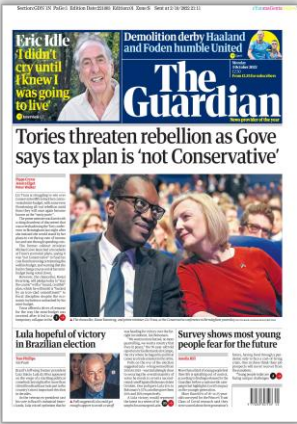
Eric Idle
'I didn't cry until I knew I was going to live'

Demolition derby Haaland and Foden humble United

The Guardian

Tories threaten rebellion as Gove says tax plan is 'not Conservative'

Lula hopeful of victory in Brazilian election

Survey shows most young people fear for the future

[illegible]